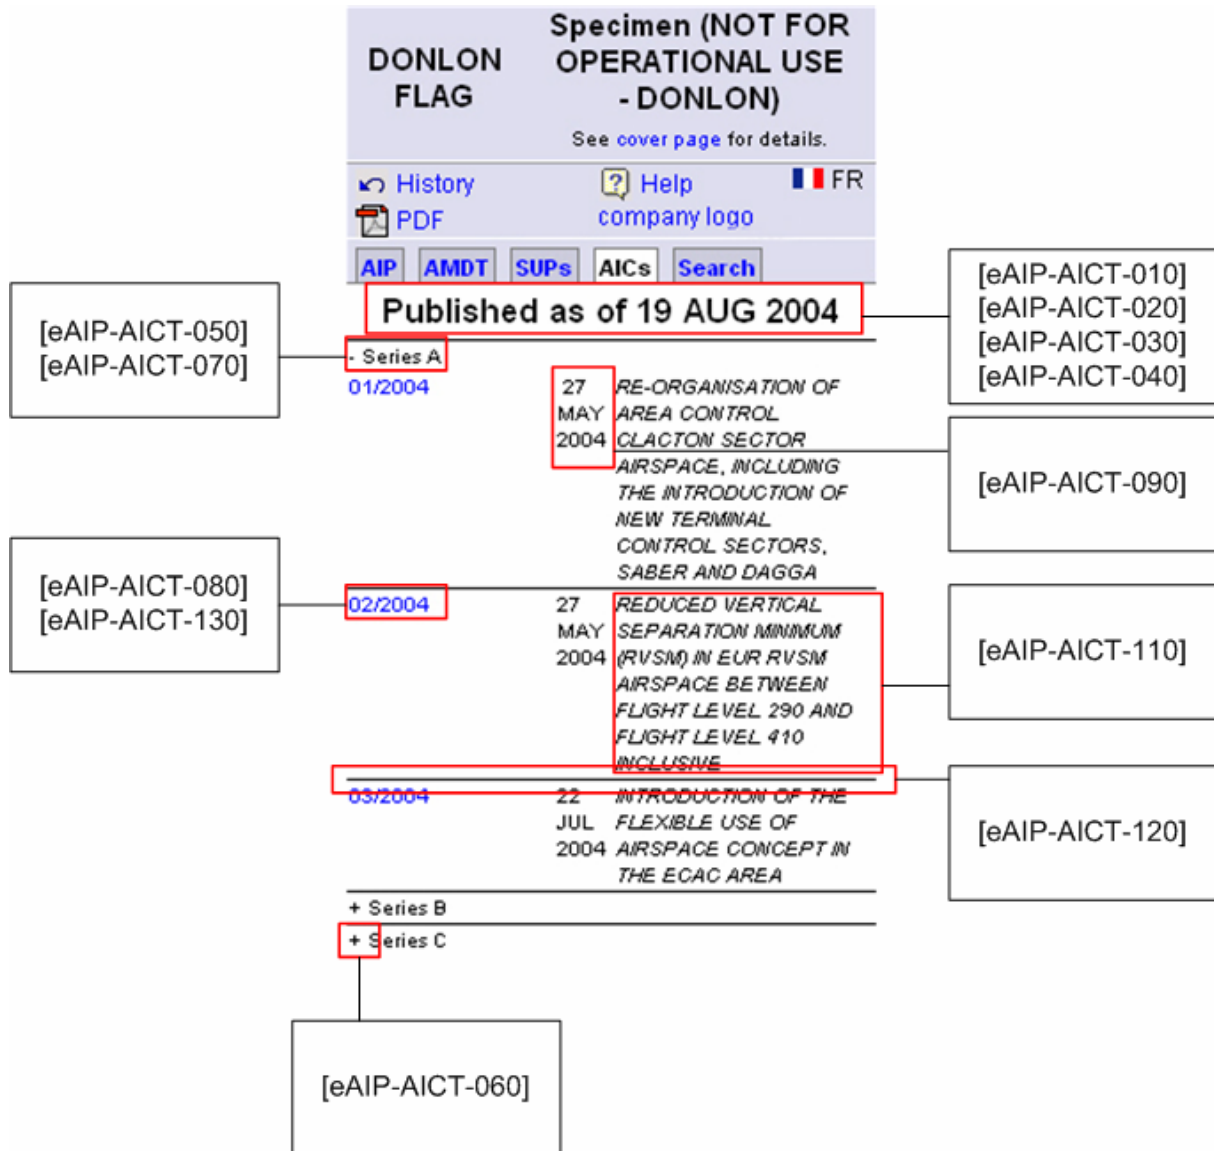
DONLON FLAG

Specimen (NOT FOR OPERATIONAL USE - DONLON)

See cover page for details.

History
PDF
Help
company logo
FR

AIP AMDT SUPs AICs Search

Published as of 19 AUG 2004

[eAIP-AICT-010]
[eAIP-AICT-020]
[eAIP-AICT-030]
[eAIP-AICT-040]

[eAIP-AICT-050]
[eAIP-AICT-070]

- Series A

01/2004 27 MAY 2004 RE-ORGANISATION OF AREA CONTROL CLACTON SECTOR AIRSPACE, INCLUDING THE INTRODUCTION OF NEW TERMINAL CONTROL SECTORS, SABER AND DAGGA

[eAIP-AICT-090]

[eAIP-AICT-080]
[eAIP-AICT-130]

02/2004 27 MAY 2004 REDUCED VERTICAL SEPARATION MINIMUM (RVSM) IN EUR RVSM AIRSPACE BETWEEN FLIGHT LEVEL 290 AND FLIGHT LEVEL 410 INCLUSIVE

[eAIP-AICT-110]

03/2004 22 JUL 2004 INTRODUCTION OF THE FLEXIBLE USE OF AIRSPACE CONCEPT IN THE ECAC AREA

[eAIP-AICT-120]

+ Series B
+ Series C

[eAIP-AICT-060]